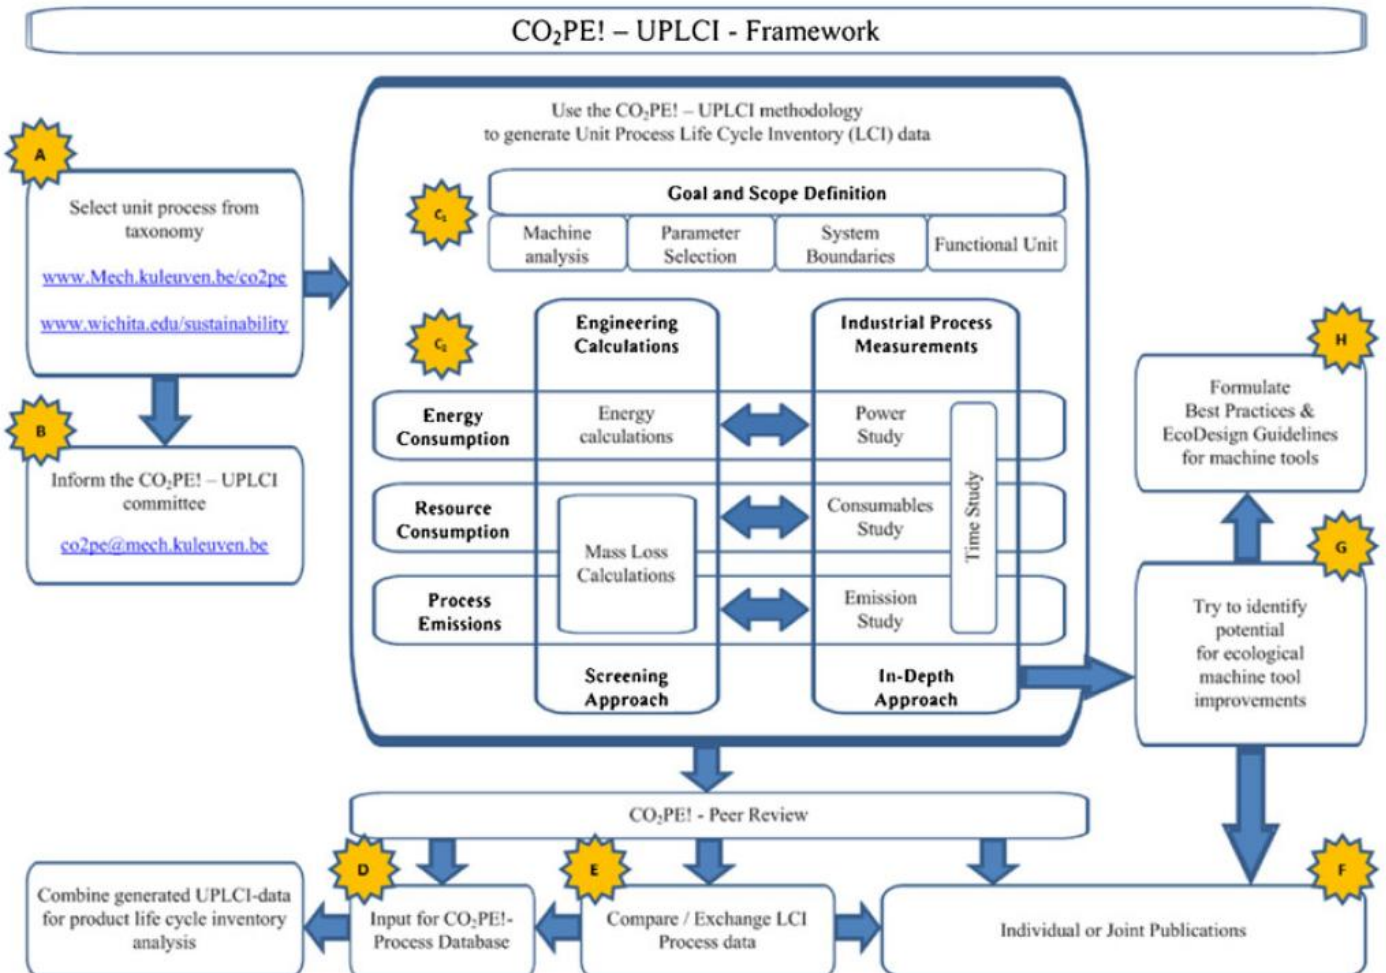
$CO_2PE!$ – UPLCI - Framework

A

Select unit process from taxonomy

www.Mech.kuleuven.be/co2pe

www.wichita.edu/sustainability

B

Inform the $CO_2PE!$ – UPLCI committee

co2pe@mech.kuleuven.be

Use the $CO_2PE!$ – UPLCI methodology to generate Unit Process Life Cycle Inventory (LCI) data

$C_1$

Goal and Scope Definition

| Machine analysis | Parameter Selection | System Boundaries | Functional Unit |
|---|---|---|---|

$C_2$

Engineering Calculations

Industrial Process Measurements

Energy Consumption

Energy calculations

Power Study

Resource Consumption

Mass Loss Calculations

Consumables Study

Time Study

Process Emissions

Emission Study

Screening Approach

In-Depth Approach

H

Formulate Best Practices & EcoDesign Guidelines for machine tools

G

Try to identify potential for ecological machine tool improvements

$CO_2PE!$ - Peer Review

D

E

F

Combine generated UPLCI-data for product life cycle inventory analysis

Input for $CO_2PE!$-Process Database

Compare / Exchange LCI Process data

Individual or Joint Publications